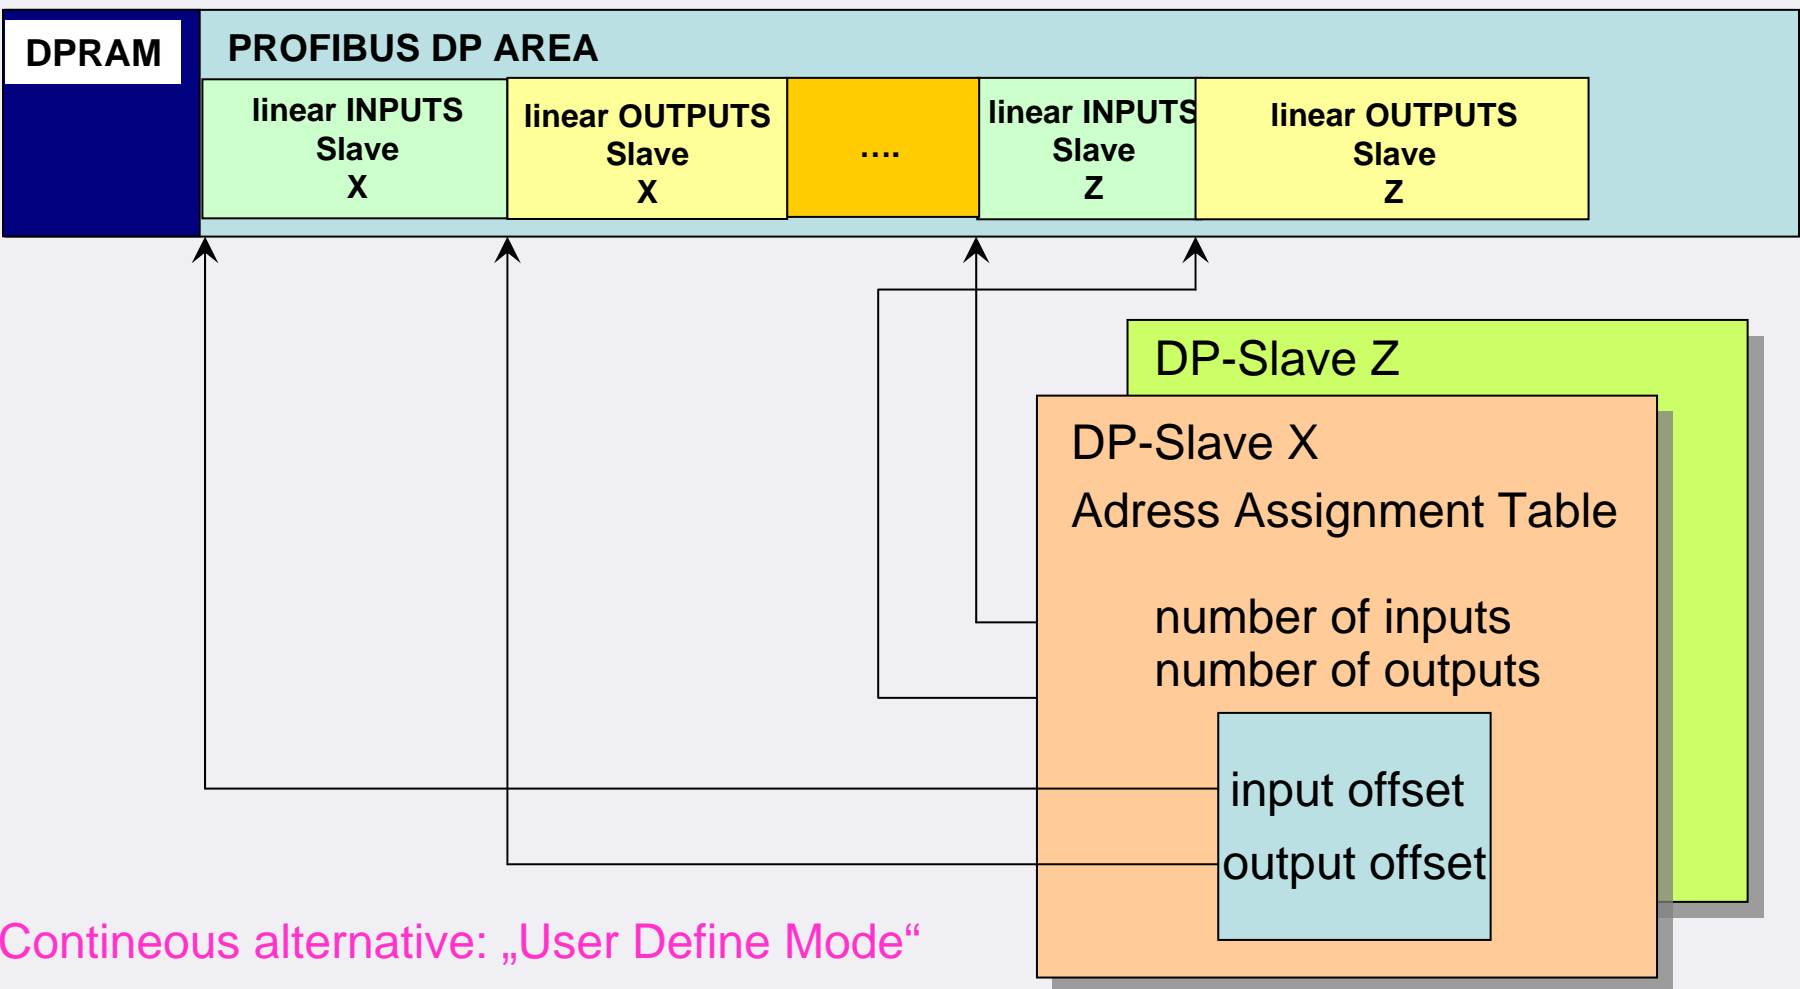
DPRAM

PROFIBUS DP AREA

linear INPUTS Slave X

linear OUTPUTS Slave X

....

linear INPUTS Slave Z

linear OUTPUTS Slave Z

DP-Slave Z

DP-Slave X

Adress Assignment Table

number of inputs
number of outputs

input offset
output offset

Contineous alternative: „User Define Mode“